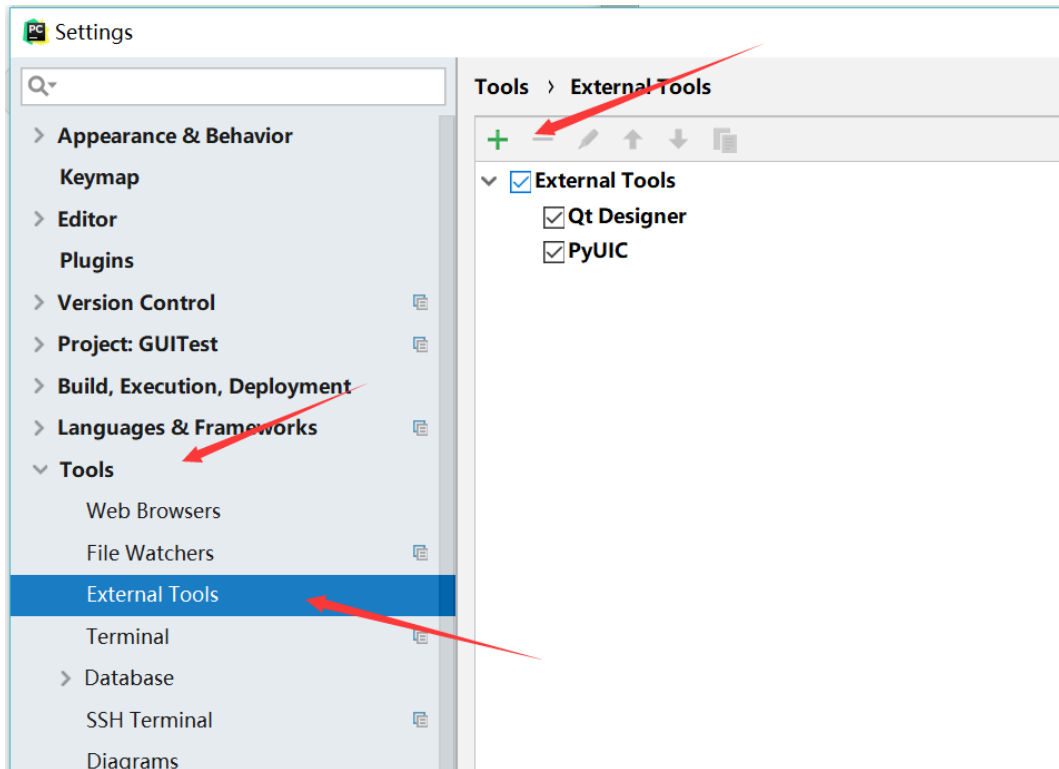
Settings

Appearance & Behavior
Keymap
Editor
Plugins
Version Control
Project: GUITest
Build, Execution, Deployment
Languages & Frameworks
Tools
Web Browsers
File Watchers
External Tools
Terminal
Database
SSH Terminal
Diagrams

Tools › External Tools

External Tools
Qt Designer
PyUIC